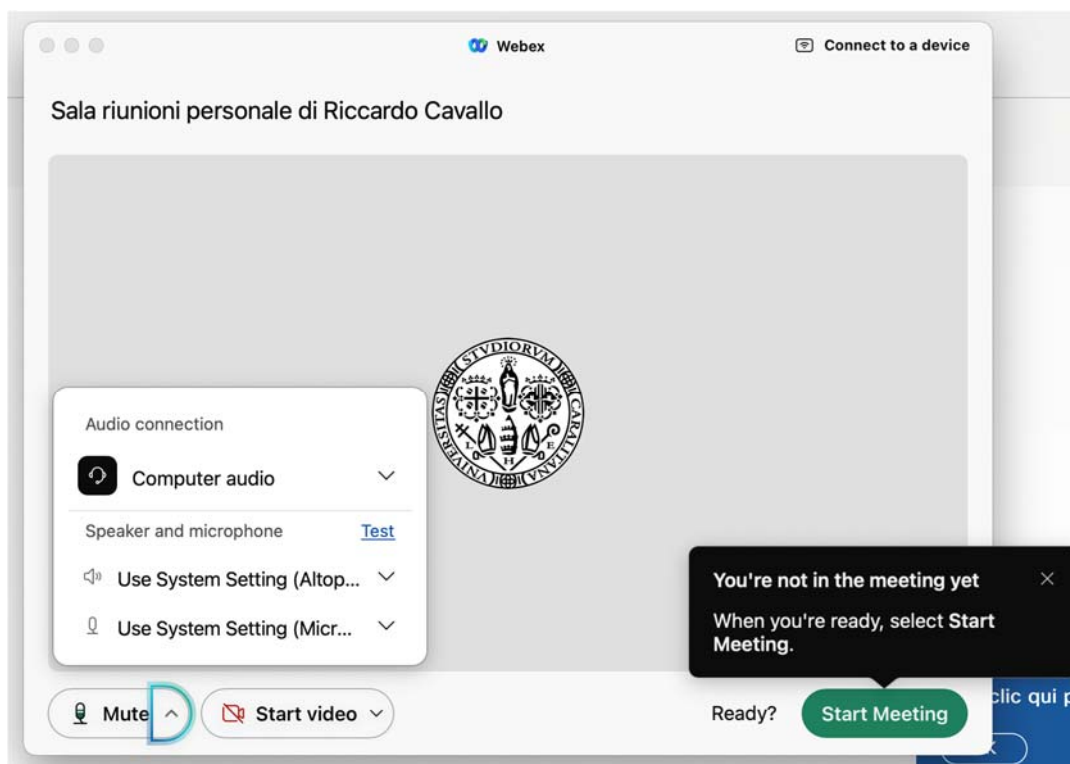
Webex

Connect to a device

Sala riunioni personale di Riccardo Cavallo

STVDIORVM

CARALITANA

L.

E.

Audio connection

Computer audio

Speaker and microphone

Test

Use System Setting (Altop...

Use System Setting (Micr...

You're not in the meeting yet

When you're ready, select **Start Meeting**.

Mute

Start video

Ready?

Start Meeting

clic qui p